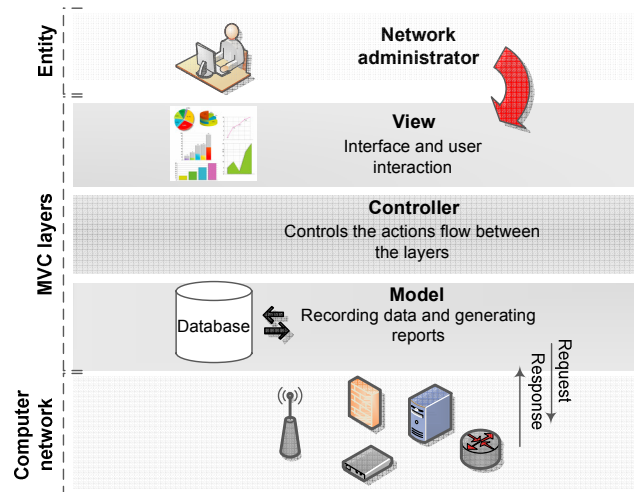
Entity

Network administrator

View
Interface and user interaction

Controller
Controls the actions flow between the layers

Model
Recording data and generating reports

Database

MVC layers

Request
Response

Computer network